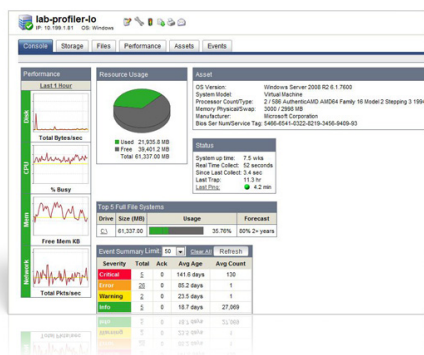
lab-profiler-lo
IP: 10.199.1.81 OS: Windows

Console Storage Files Performance Assets Events

Performance
Last 1 Hour
Disk
Total Bytes/sec
CPU
% Busy
Mem
Free Mem KB
Network
Total Pkts/sec

Resource Usage
Used 21,935.8 MB
Free 39,401.2 MB
Total 61,337.00 MB

Asset
OS Version: Windows Server 2008 R2 6.1.7600
System Model: Virtual Machine
Processor Count/Type: 2 / 586 AuthenticAMD AMD64 Family 16 Model 2 Stepping 3 1994
Memory Physical/Swap: 3000 / 2998 MB
Manufacturer: Microsoft Corporation
Bios Ser Num/Service Tag: 5466-6541-0322-8219-3456-9409-93

Status
System up time: 7.5 wks
Real Time Collect: 52 seconds
Since Last Collect: 3.4 sec
Last Trap: 11.3 hr
Last Ping: 4.2 min

Top 5 Full File Systems
| Drive | Size (MB) | Usage | Forecast |
|---|---|---|---|
| C:\ | 61,337.00 | 35.76% | 80% 2+ years |

Event Summary Limit: 50 Clear All Refresh
| Severity | Total | Ack | Avg Age | Avg Count |
|---|---|---|---|---|
| Critical | 5 | 0 | 141.6 days | 130 |
| Error | 26 | 0 | 82.5 days | 1 |
| Warning | 2 | 0 | 23.5 days | 1 |
| Info | 5 | 0 | 18.7 days | 27,069 |